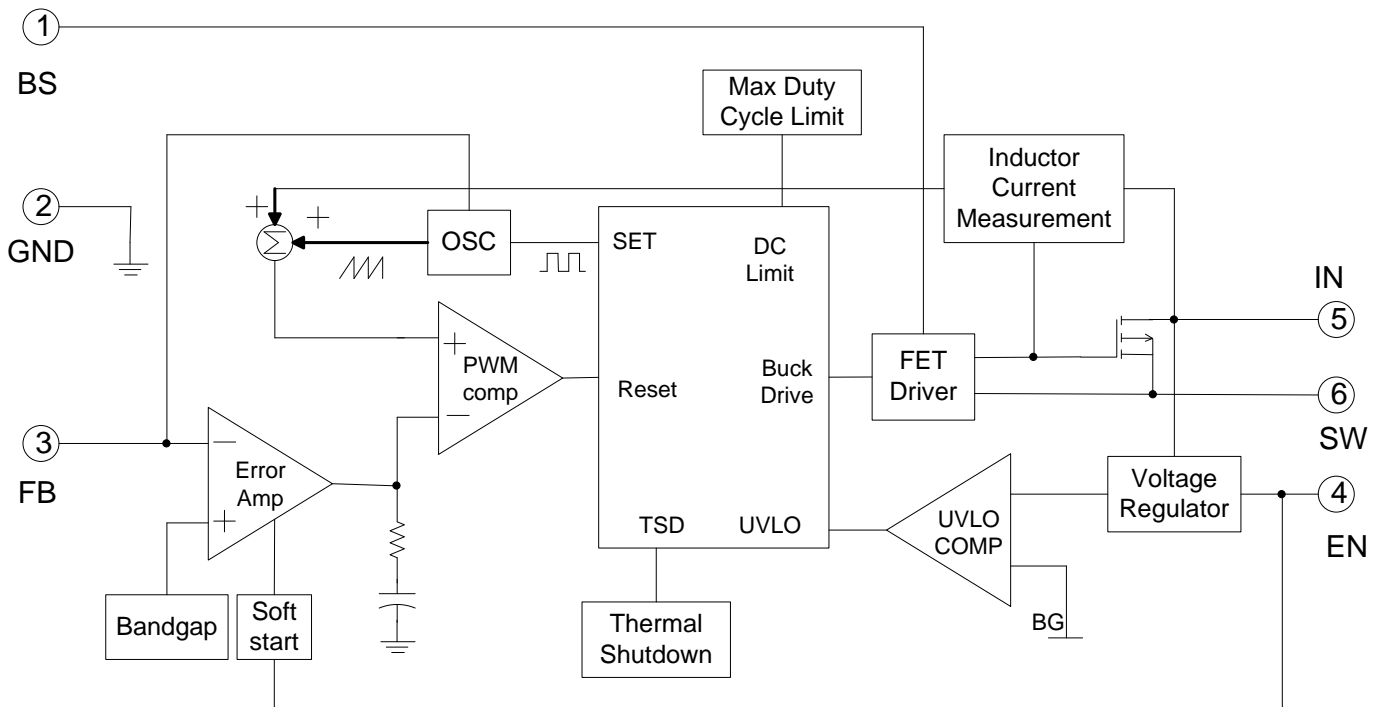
1
BS
2
GND
3
FB
Max Duty Cycle Limit
Inductor Current Measurement
+
+
$\Sigma$
OSC
SET
DC Limit
IN
5
+
PWM comp
−
Reset
Buck Drive
FET Driver
6
SW
−
Error Amp
+
TSD
UVLO
UVLO COMP
Voltage Regulator
4
EN
Bandgap
Soft start
Thermal Shutdown
BG